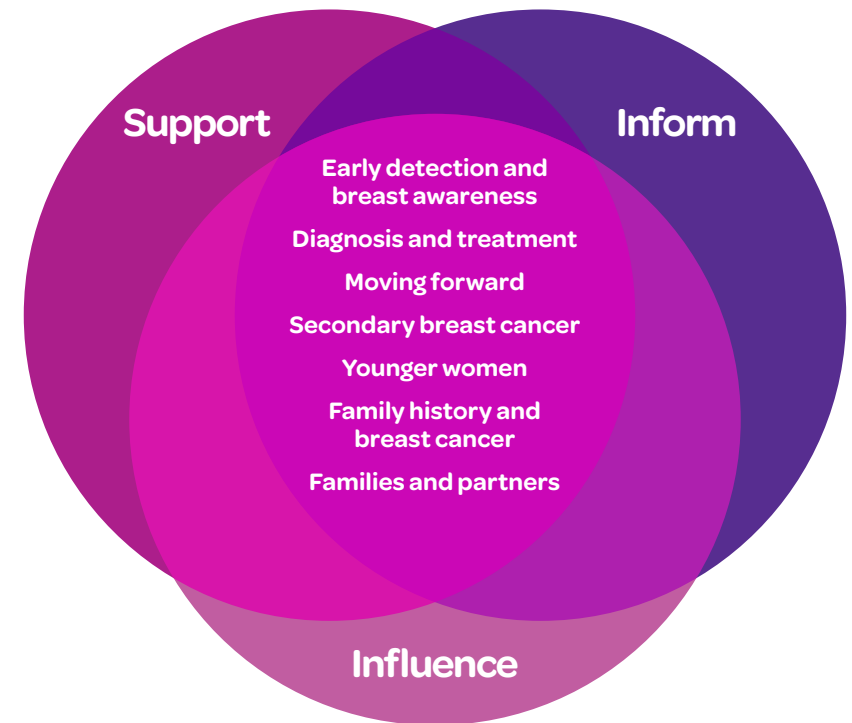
Support

Inform

Early detection and breast awareness

Diagnosis and treatment

Moving forward

Secondary breast cancer

Younger women

Family history and breast cancer

Families and partners

Influence